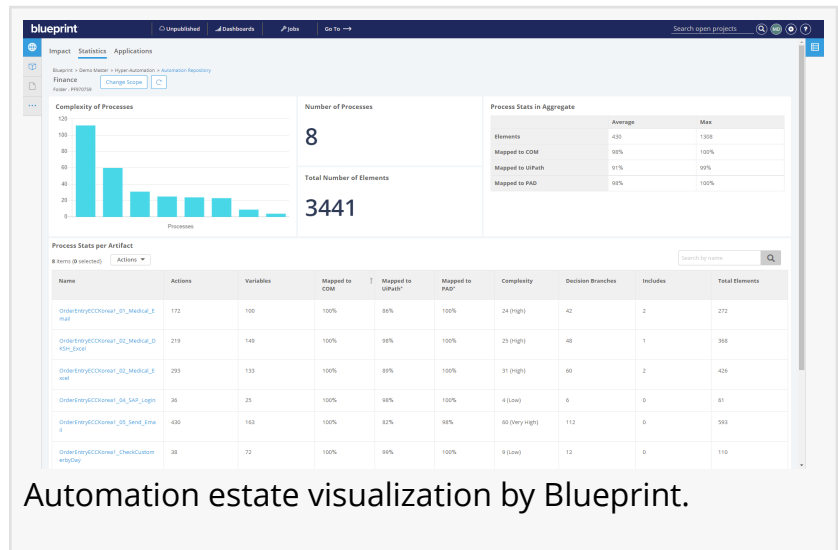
blueprint Unpublished Dashboards Jobs Go To →
Search open projects MD

Impact Statistics Applications

Blueprint > Demo Master > Hyper-Automation > Automation Repository
Finance
Folder - PF670758
Change Scope

Complexity of Processes
120
100
80
60
40
20
0
Processes

Number of Processes
8

Total Number of Elements
3441

Process Stats in Aggregate

| | Average | Max |
|---|---|---|
| Elements | 430 | 1308 |
| Mapped to COM | 98% | 100% |
| Mapped to UiPath | 91% | 99% |
| Mapped to PAD | 98% | 100% |

Process Stats per Artifact
8 items (0 selected) Actions
Search by name

| Name | Actions | Variables | Mapped to COM | Mapped to UiPath* | Mapped to PAD* | Complexity | Decision Branches | Includes | Total Elements |
|---|---|---|---|---|---|---|---|---|---|
| OrderEntryECCKorea1_01_Medical_Email | 172 | 100 | 100% | 86% | 100% | 24 (High) | 42 | 2 | 272 |
| OrderEntryECCKorea1_02_Medical_DKSH_Excel | 219 | 149 | 100% | 98% | 100% | 25 (High) | 48 | 1 | 368 |
| OrderEntryECCKorea1_02_Medical_Excel | 293 | 133 | 100% | 89% | 100% | 31 (High) | 60 | 2 | 426 |
| OrderEntryECCKorea1_04_SAP_Login | 36 | 25 | 100% | 98% | 100% | 4 (Low) | 6 | 0 | 61 |
| OrderEntryECCKorea1_05_Send_Email | 430 | 163 | 100% | 82% | 98% | 60 (Very High) | 112 | 0 | 593 |
| OrderEntryECCKorea1_CheckCustomerbyDay | 38 | 72 | 100% | 99% | 100% | 9 (Low) | 12 | 0 | 110 |

Automation estate visualization by Blueprint.